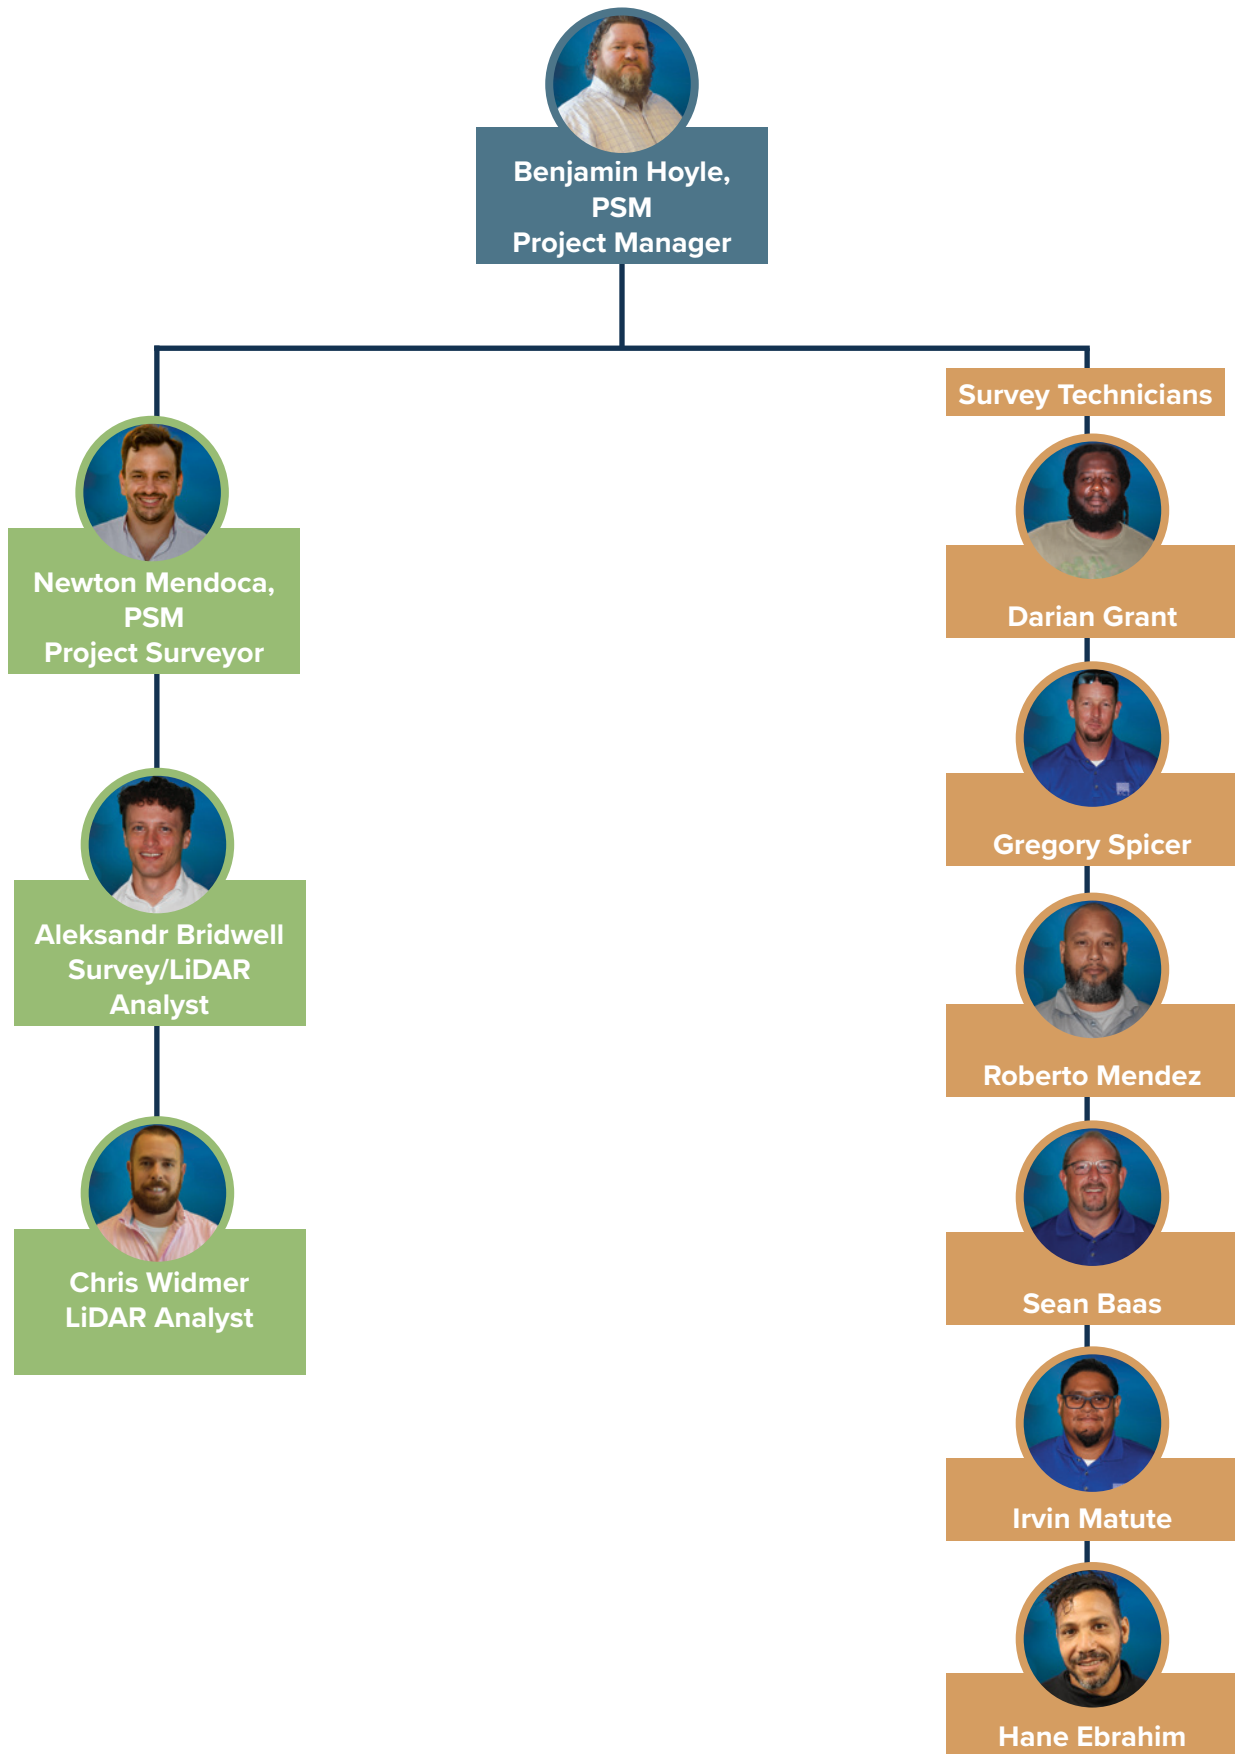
Benjamin Hoyle, PSM
Project Manager

Newton Mendoca, PSM
Project Surveyor

Aleksandr Bridwell
Survey/LiDAR Analyst

Chris Widmer
LiDAR Analyst

Survey Technicians

Darian Grant

Gregory Spicer

Roberto Mendez

Sean Baas

Irvin Matute

Hane Ebrahim